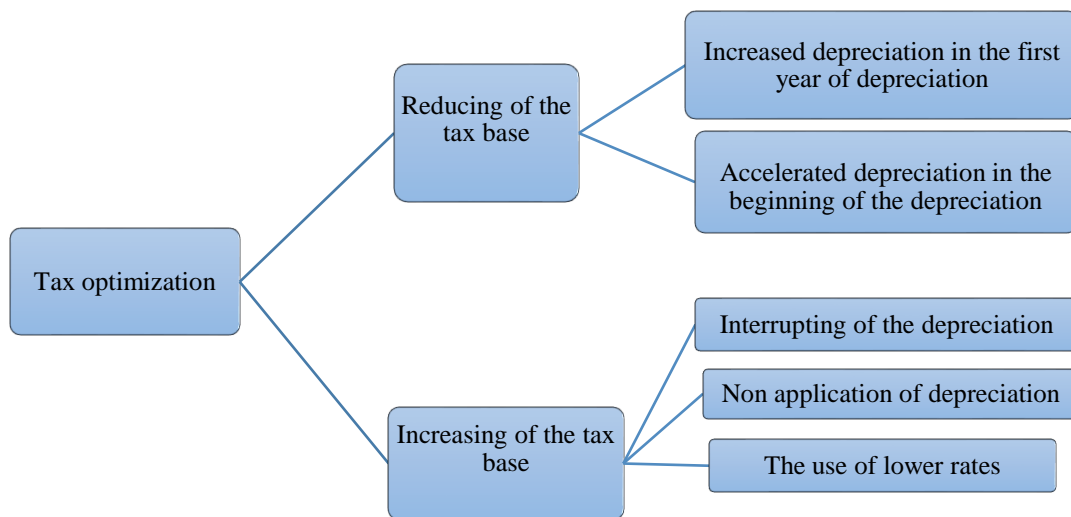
Tax optimization

Reducing of the tax base

Increased depreciation in the first year of depreciation

Accelerated depreciation in the beginning of the depreciation

Increasing of the tax base

Interrupting of the depreciation

Non application of depreciation

The use of lower rates